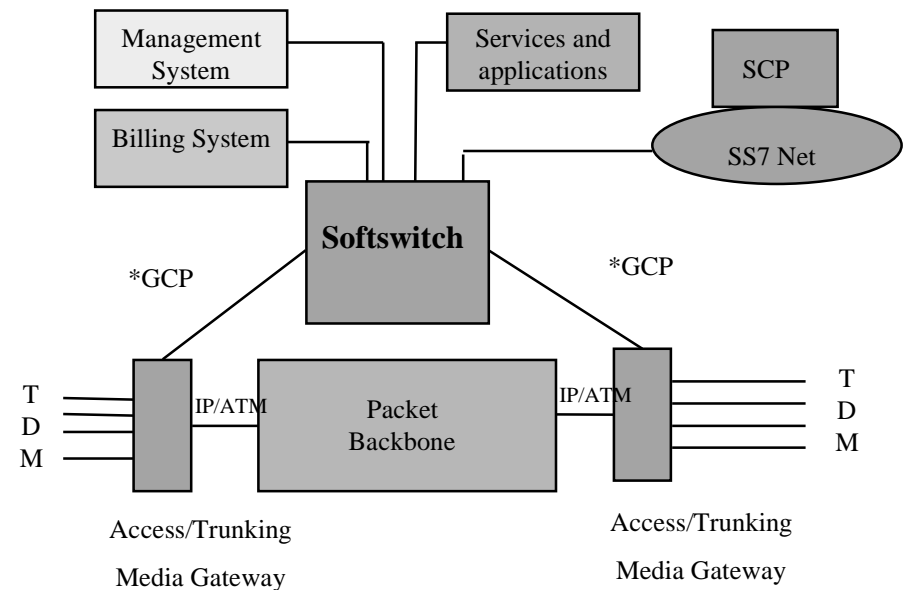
Management System

Services and applications

SCP

Billing System

SS7 Net

Softswitch

*GCP

*GCP

T
D
M

IP/ATM

Packet Backbone

IP/ATM

T
D
M

Access/Trunking Media Gateway

Access/Trunking Media Gateway